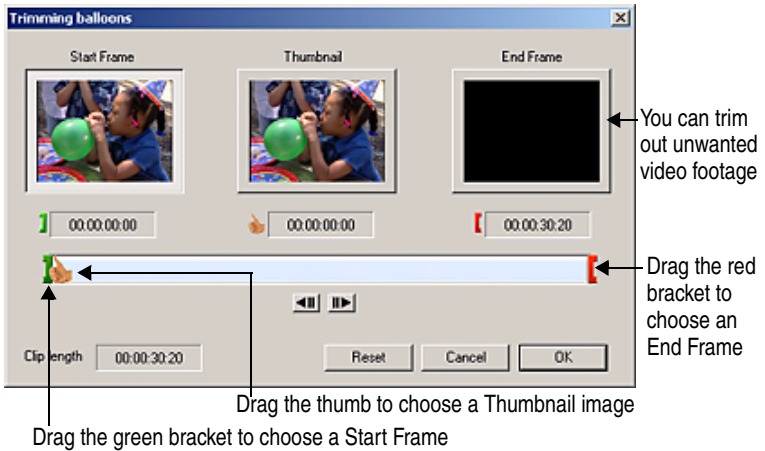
Trimming balloons

Start Frame

Thumbnail

End Frame

You can trim out unwanted video footage

00:00:00:00

00:00:00:00

00:00:30:20

Drag the red bracket to choose an End Frame

Clip length

00:00:30:20

Reset

Cancel

OK

Drag the thumb to choose a Thumbnail image

Drag the green bracket to choose a Start Frame